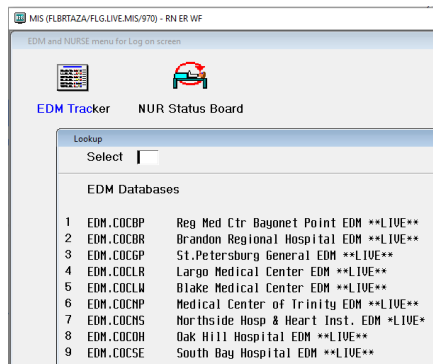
MIS (FLBRTAZA/FLG.LIVE.MIS/970) - RN ER WF

EDM and NURSE menu for Log on screen

EDM Tracker

NUR Status Board

Lookup

Select

EDM Databases

| | | |
|---|---|---|
| 1 | EDM.COCBP | Reg Med Ctr Bayonet Point EDM **LIVE** |
| 2 | EDM.COCBR | Brandon Regional Hospital EDM **LIVE** |
| 3 | EDM.COCGP | St.Petersburg General EDM **LIVE** |
| 4 | EDM.COCLR | Largo Medical Center EDM **LIVE** |
| 5 | EDM.COCLW | Blake Medical Center EDM **LIVE** |
| 6 | EDM.COCNP | Medical Center of Trinity EDM **LIVE** |
| 7 | EDM.COCNS | Northside Hosp & Heart Inst. EDM **LIVE* |
| 8 | EDM.COCOH | Oak Hill Hospital EDM **LIVE** |
| 9 | EDM.COCSE | South Bay Hospital EDM **LIVE** |